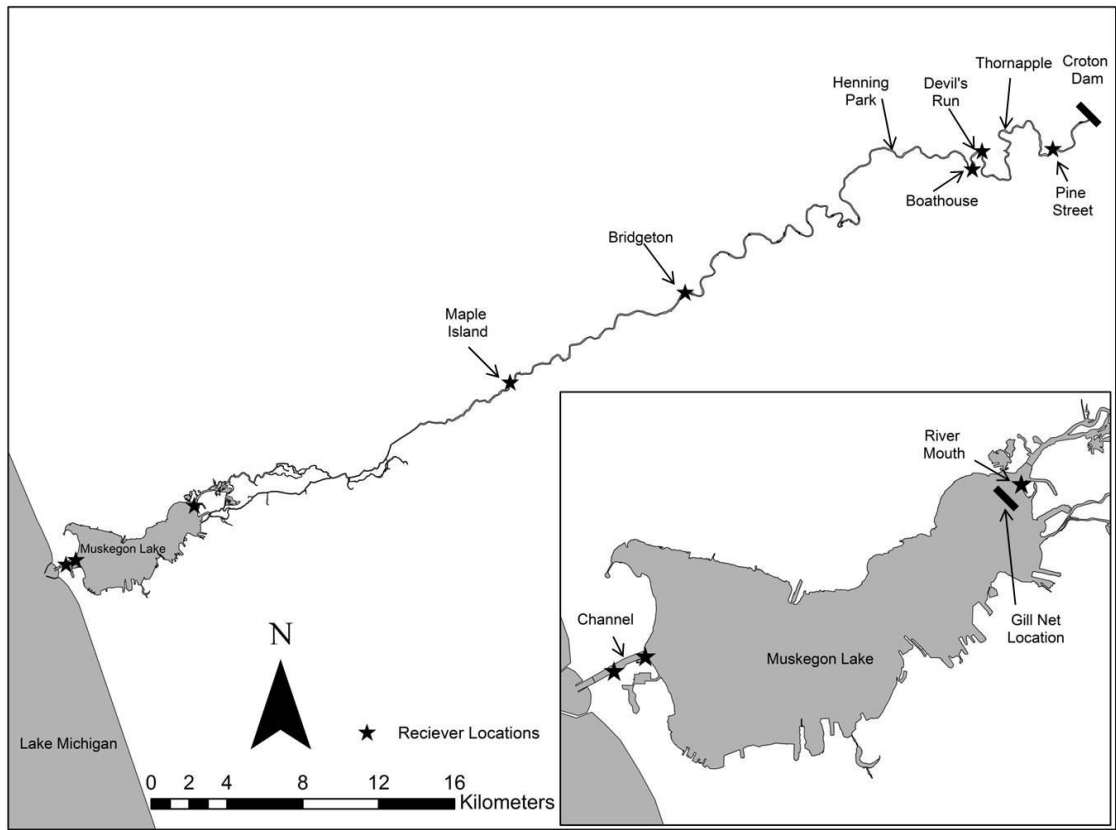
Henning Park

Devil's Run

Thornapple

Croton Dam

Boathouse

Pine Street

Bridgeton

Maple Island

Muskegon Lake

Lake Michigan

N

★ Reciever Locations

0 2 4 8 12 16 Kilometers

River Mouth

Gill Net Location

Channel

Muskegon Lake